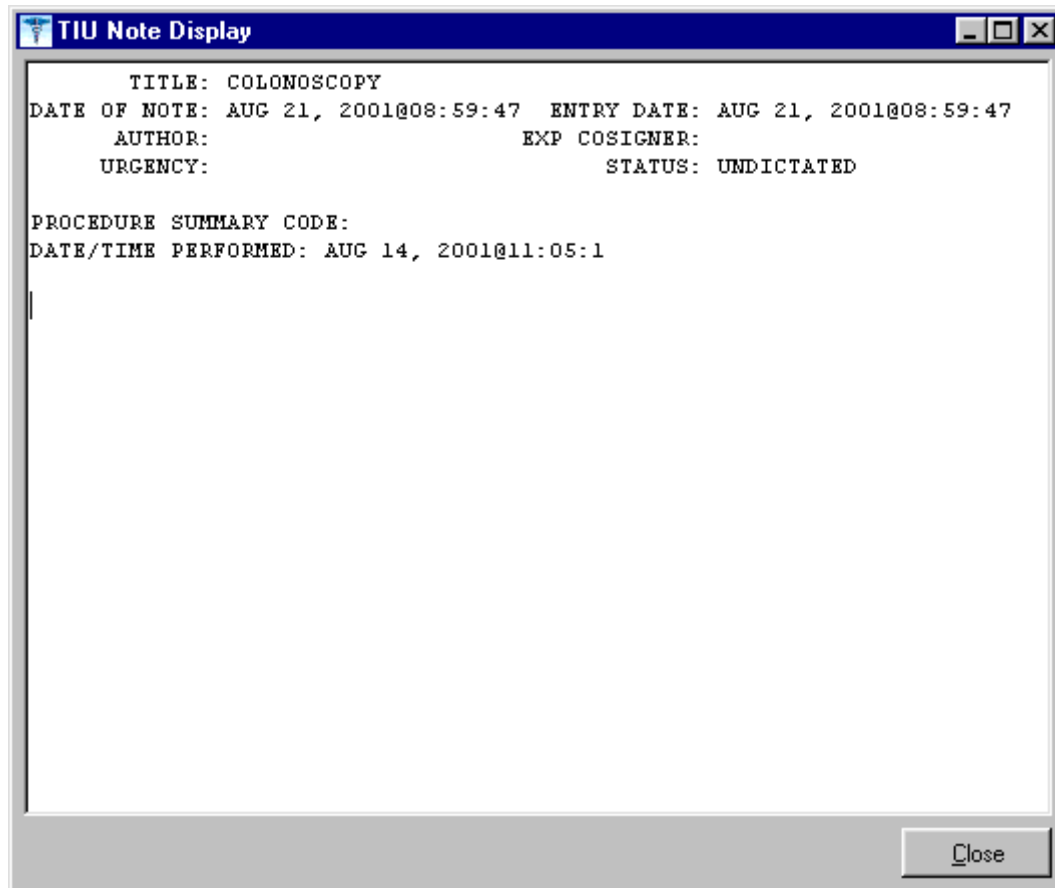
TIU Note Display

TITLE: COLONOSCOPY
DATE OF NOTE: AUG 21, 2001@08:59:47 ENTRY DATE: AUG 21, 2001@08:59:47
AUTHOR: EXP COSIGNER:
URGENCY: STATUS: UNDICTATED

PROCEDURE SUMMARY CODE:
DATE/TIME PERFORMED: AUG 14, 2001@11:05:1

Close